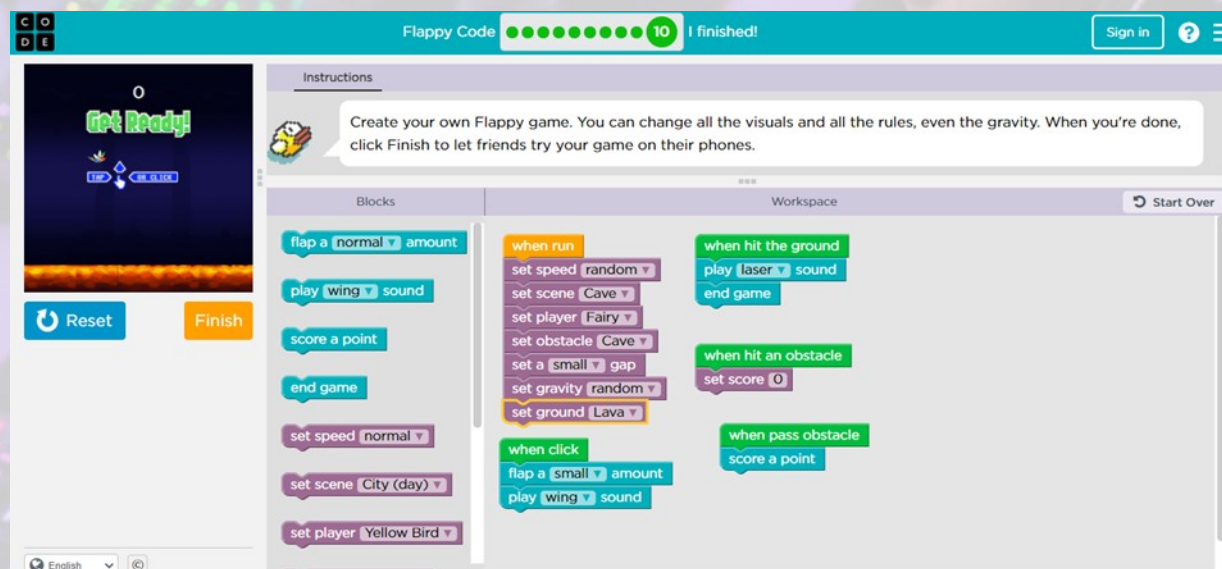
C O
D E

Flappy Code 10 I finished!

Sign in ?

0

Get Ready!

TAP OR CLICK

Reset

Finish

English ©

Instructions

Create your own Flappy game. You can change all the visuals and all the rules, even the gravity. When you're done, click Finish to let friends try your game on their phones.

Blocks

Workspace

Start Over

flap a normal amount

play wing sound

score a point

end game

set speed normal

set scene City (day)

set player Yellow Bird

when run
set speed random
set scene Cave
set player Fairy
set obstacle Cave
set a small gap
set gravity random
set ground Lava

when click
flap a small amount
play wing sound

when hit the ground
play laser sound
end game

when hit an obstacle
set score 0

when pass obstacle
score a point